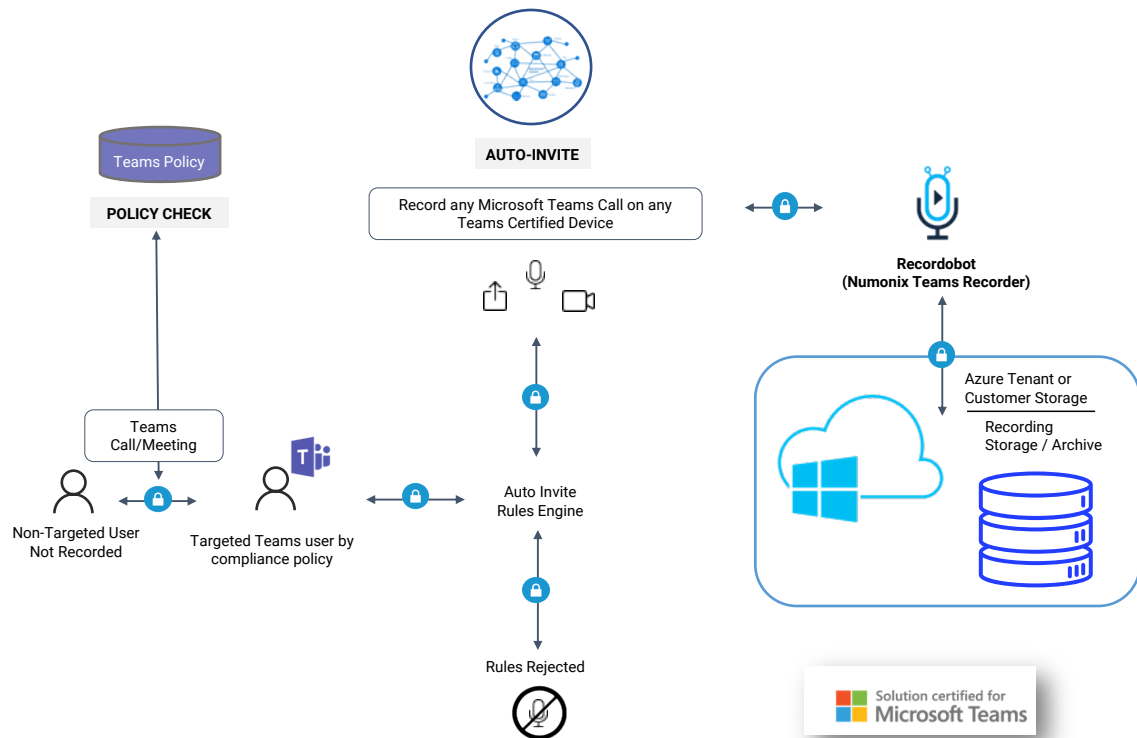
AUTO-INVITE

Record any Microsoft Teams Call on any Teams Certified Device

Teams Policy

POLICY CHECK

Recordobot (Numonix Teams Recorder)

Azure Tenant or Customer Storage

Recording Storage / Archive

Teams Call/Meeting

Non-Targeted User Not Recorded

Targeted Teams user by compliance policy

Auto Invite Rules Engine

Rules Rejected

Solution certified for Microsoft Teams